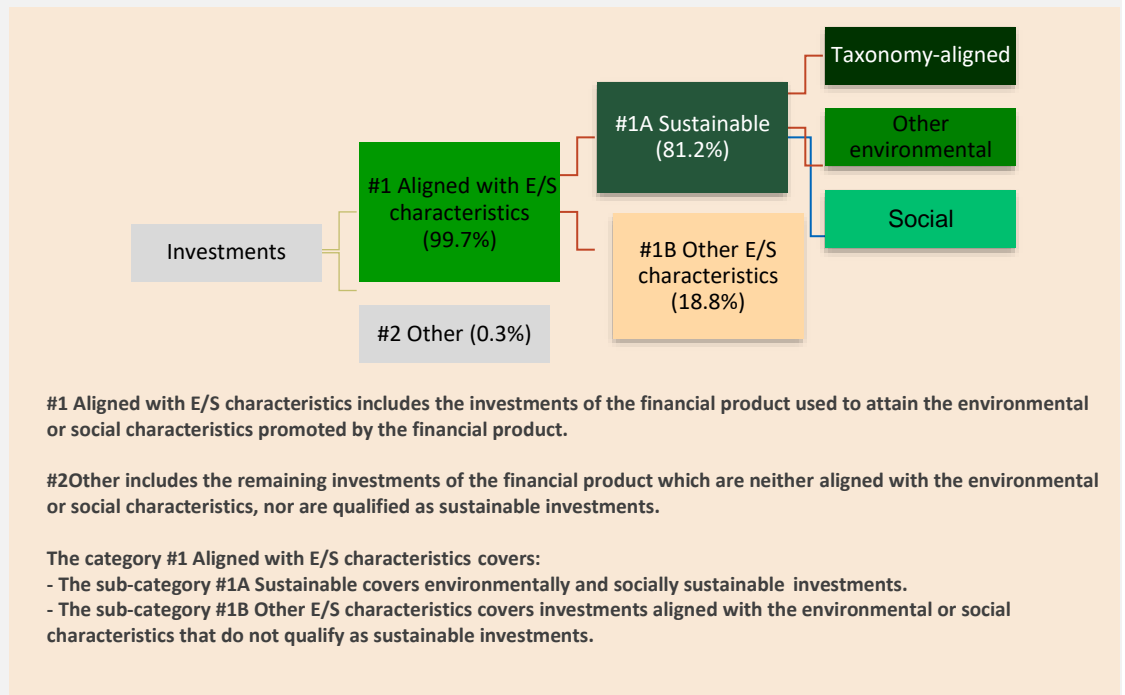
Investments

#1 Aligned with E/S characteristics (99.7%)

#2 Other (0.3%)

#1A Sustainable (81.2%)

#1B Other E/S characteristics (18.8%)

Taxonomy-aligned

Other environmental

Social

#1 Aligned with E/S characteristics includes the investments of the financial product used to attain the environmental or social characteristics promoted by the financial product.

#2Other includes the remaining investments of the financial product which are neither aligned with the environmental or social characteristics, nor are qualified as sustainable investments.

The category #1 Aligned with E/S characteristics covers:
- The sub-category #1A Sustainable covers environmentally and socially sustainable investments.
- The sub-category #1B Other E/S characteristics covers investments aligned with the environmental or social characteristics that do not qualify as sustainable investments.